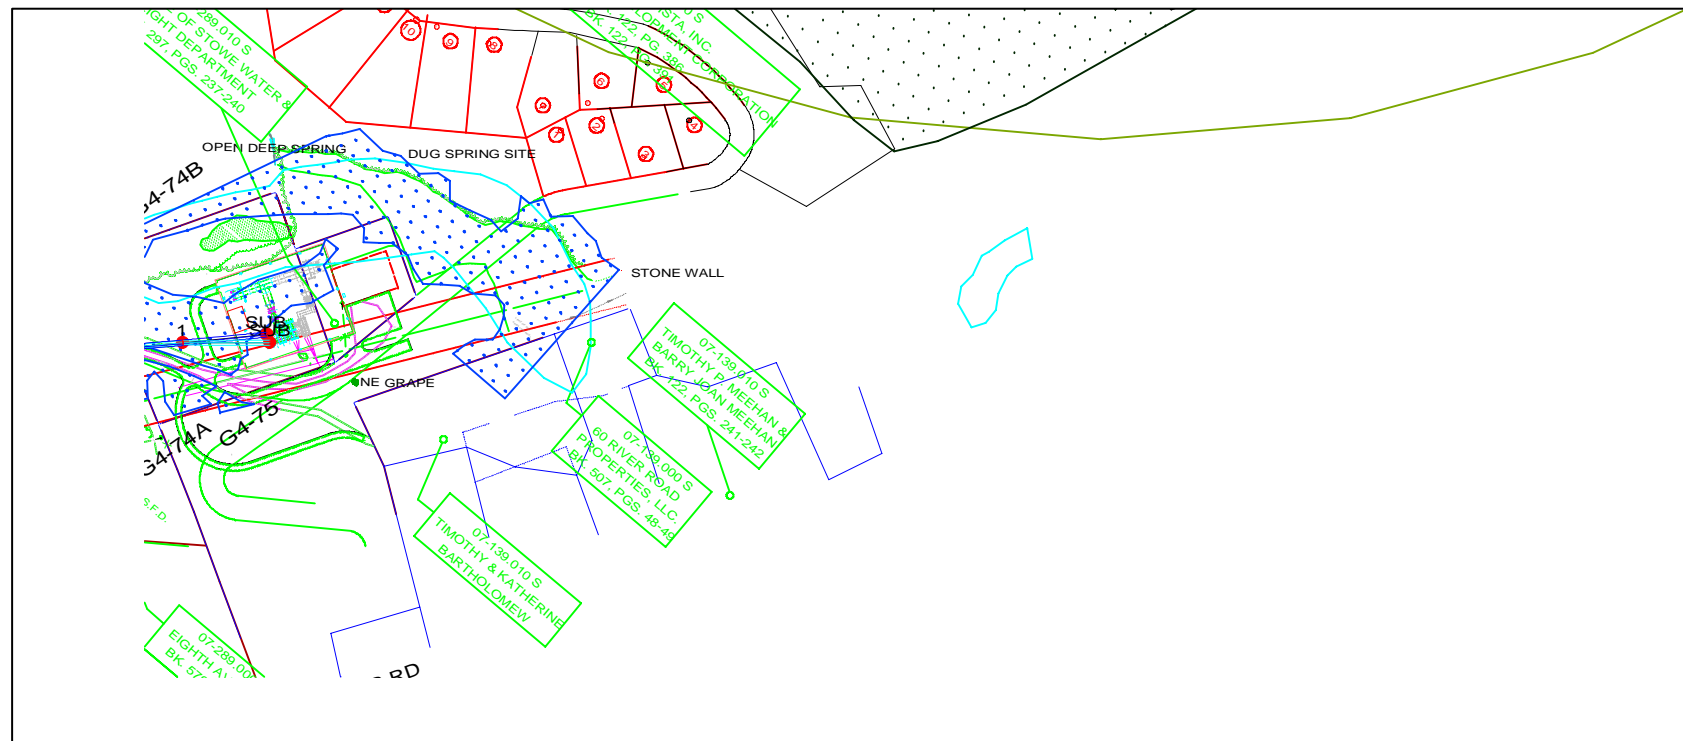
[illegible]289.010 S
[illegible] OF STOWE WATER &
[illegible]GHT DEPARTMENT
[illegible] 297, PGS. 237-240

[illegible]STA, INC.
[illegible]LOPMENT CORPORATION
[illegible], 122, PG. 386
BK. 122, PG. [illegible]

OPEN DEEP SPRING
DUG SPRING SITE
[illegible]4-74B
STONE WALL
SUB
1
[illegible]NE GRAPE
G4-74A
G4-75
S.F.D.

07-139.010 S
TIMOTHY P. MEEHAN &
BARRY JOAN MEEHAN
BK. 122, PGS. 241-242

07-139.000 S
60 RIVER ROAD
PROPERTIES, LLC.
BK. 507, PGS. 48-49

07-139.010 S
TIMOTHY & KATHERINE
BARTHOLOMEW

07-289.00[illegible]
EIGHTH A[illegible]
BK. 57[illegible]

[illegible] RD